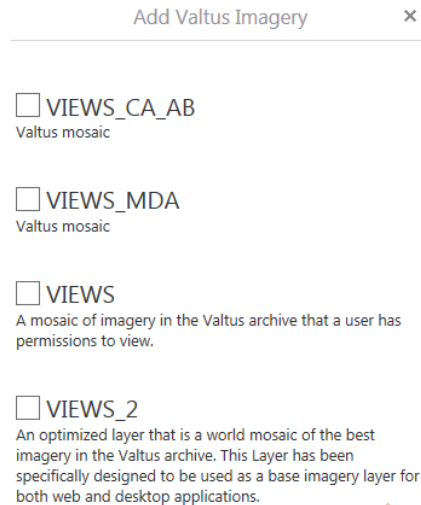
Add Valtus Imagery ×

VIEWS_CA_AB
Valtus mosaic

VIEWS_MDA
Valtus mosaic

VIEWS
A mosaic of imagery in the Valtus archive that a user has permissions to view.

VIEWS_2
An optimized layer that is a world mosaic of the best imagery in the Valtus archive. This Layer has been specifically designed to be used as a base imagery layer for both web and desktop applications.